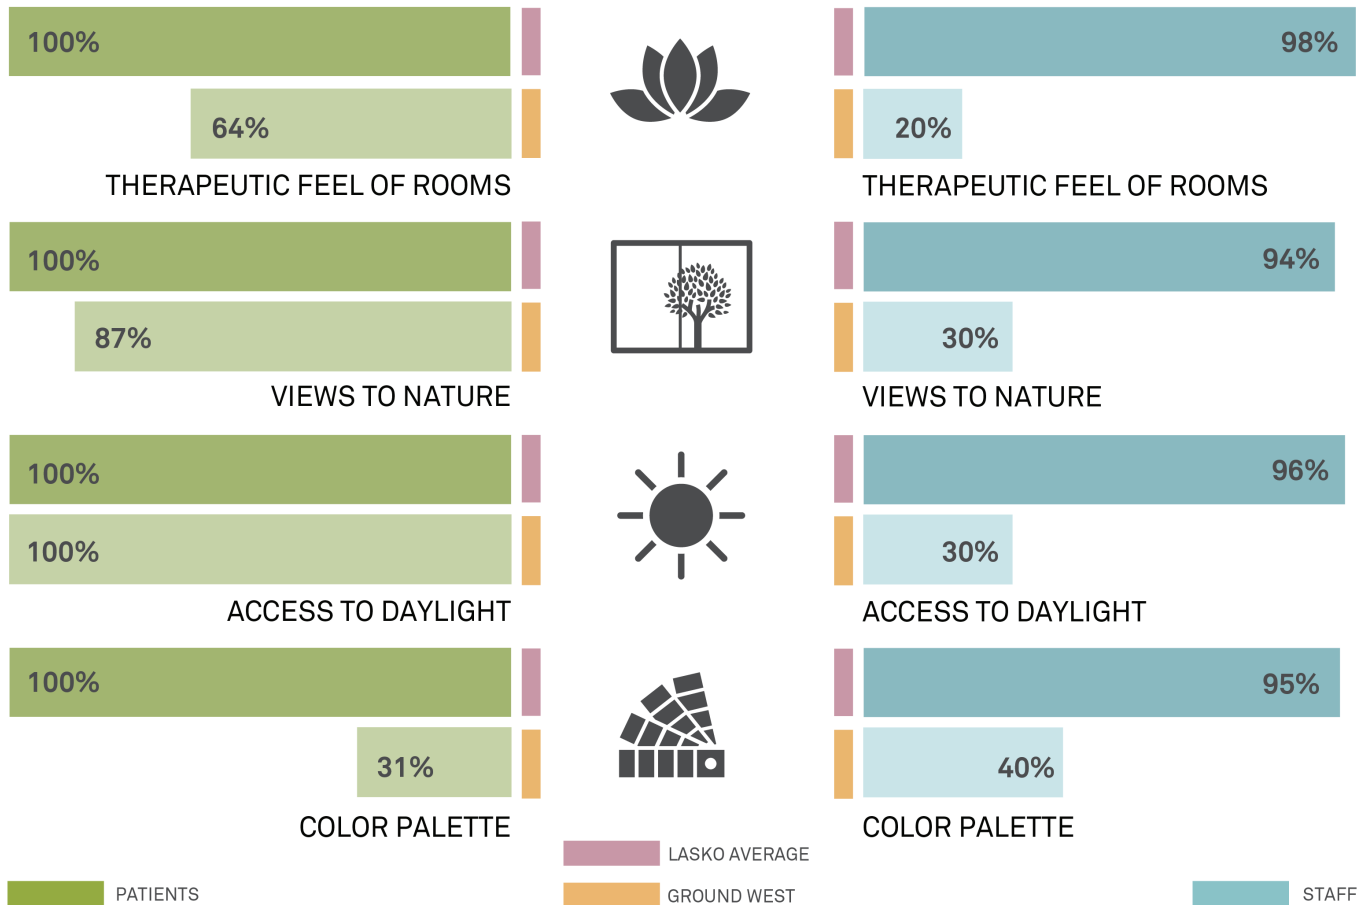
100%

64%

THERAPEUTIC FEEL OF ROOMS

100%

87%

VIEWS TO NATURE

100%

100%

ACCESS TO DAYLIGHT

100%

31%

COLOR PALETTE

98%

20%

THERAPEUTIC FEEL OF ROOMS

94%

30%

VIEWS TO NATURE

96%

30%

ACCESS TO DAYLIGHT

95%

40%

COLOR PALETTE

PATIENTS

LASKO AVERAGE

GROUND WEST

STAFF